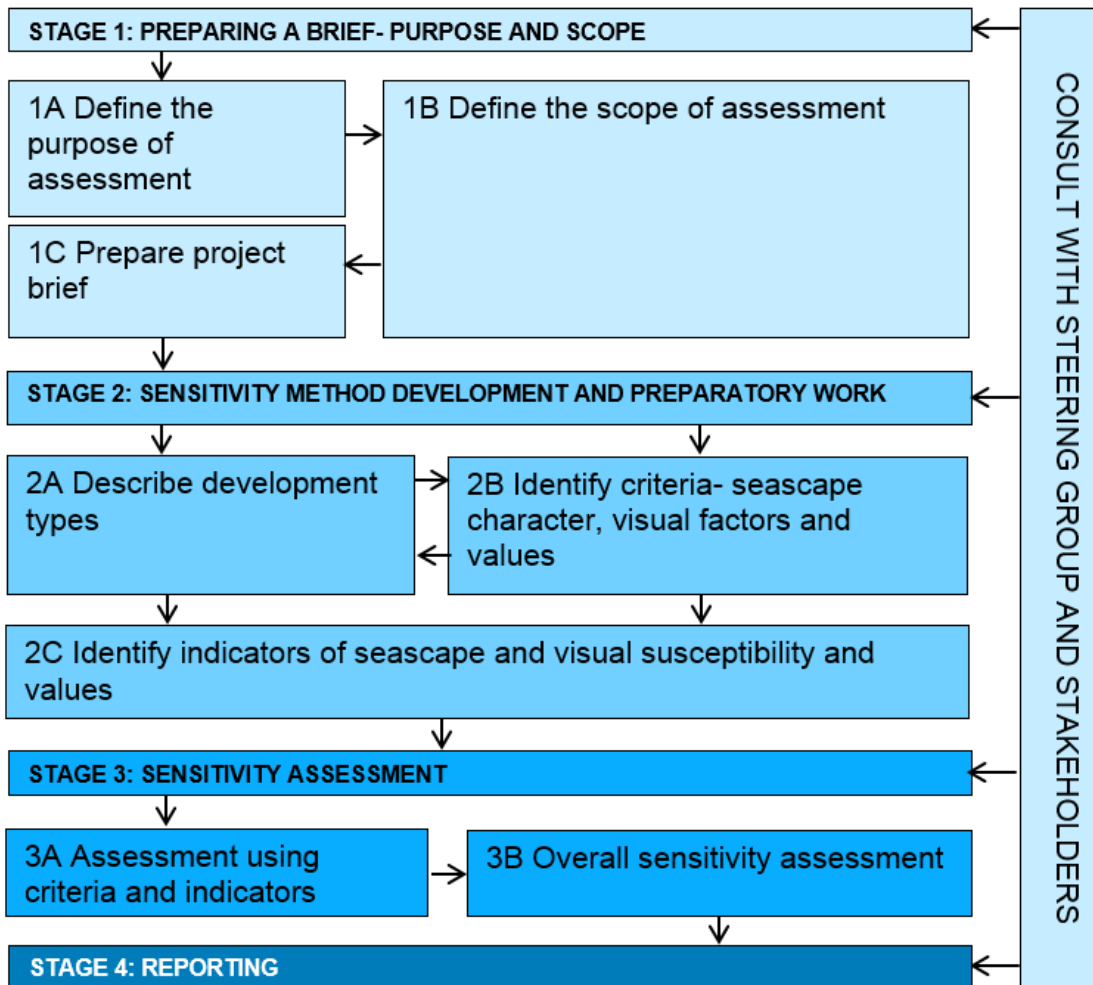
STAGE 1: PREPARING A BRIEF- PURPOSE AND SCOPE

1A Define the purpose of assessment

1B Define the scope of assessment

1C Prepare project brief

STAGE 2: SENSITIVITY METHOD DEVELOPMENT AND PREPARATORY WORK

2A Describe development types

2B Identify criteria- seascape character, visual factors and values

2C Identify indicators of seascape and visual susceptibility and values

STAGE 3: SENSITIVITY ASSESSMENT

3A Assessment using criteria and indicators

3B Overall sensitivity assessment

STAGE 4: REPORTING

CONSULT WITH STEERING GROUP AND STAKEHOLDERS